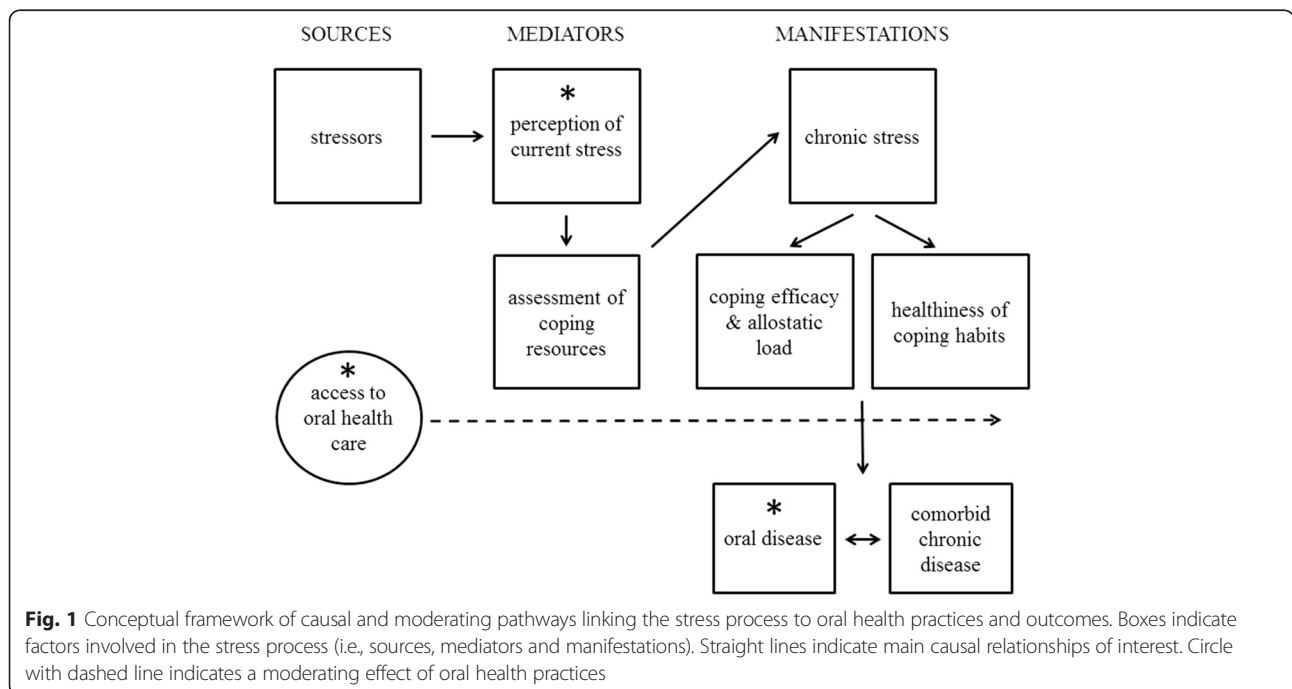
SOURCES

MEDIATORS

MANIFESTATIONS

stressors

*
perception of current stress

chronic stress

assessment of coping resources

coping efficacy & allostatic load

healthiness of coping habits

*
access to oral health care

*
oral disease

comorbid chronic disease

**Fig. 1** Conceptual framework of causal and moderating pathways linking the stress process to oral health practices and outcomes. Boxes indicate factors involved in the stress process (i.e., sources, mediators and manifestations). Straight lines indicate main causal relationships of interest. Circle with dashed line indicates a moderating effect of oral health practices